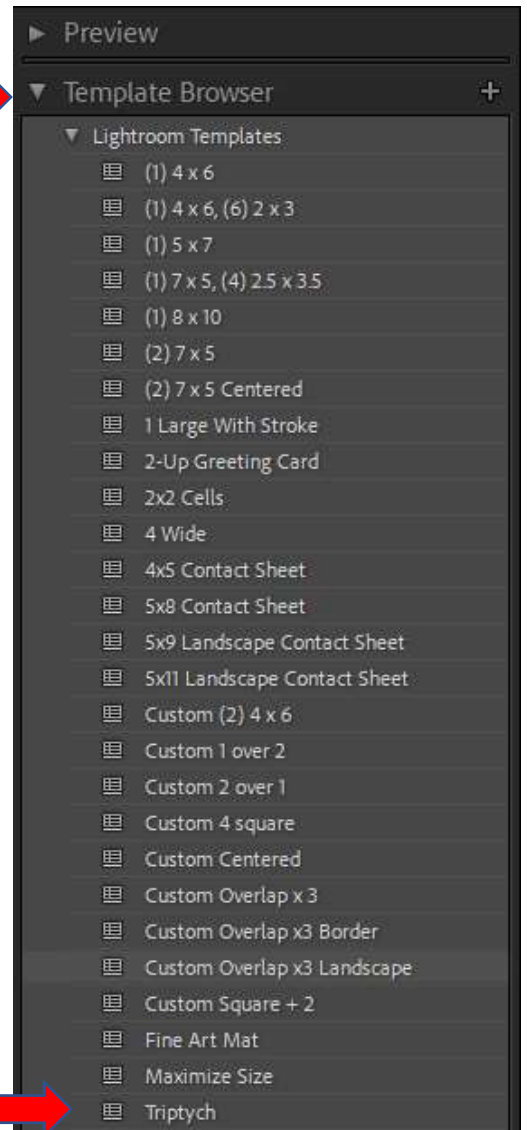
Preview

Template Browser +

Lightroom Templates

(1) 4 x 6

(1) 4 x 6, (6) 2 x 3

(1) 5 x 7

(1) 7 x 5, (4) 2.5 x 3.5

(1) 8 x 10

(2) 7 x 5

(2) 7 x 5 Centered

1 Large With Stroke

2-Up Greeting Card

2x2 Cells

4 Wide

4x5 Contact Sheet

5x8 Contact Sheet

5x9 Landscape Contact Sheet

5x11 Landscape Contact Sheet

Custom (2) 4 x 6

Custom 1 over 2

Custom 2 over 1

Custom 4 square

Custom Centered

Custom Overlap x 3

Custom Overlap x3 Border

Custom Overlap x3 Landscape

Custom Square + 2

Fine Art Mat

Maximize Size

Triptych